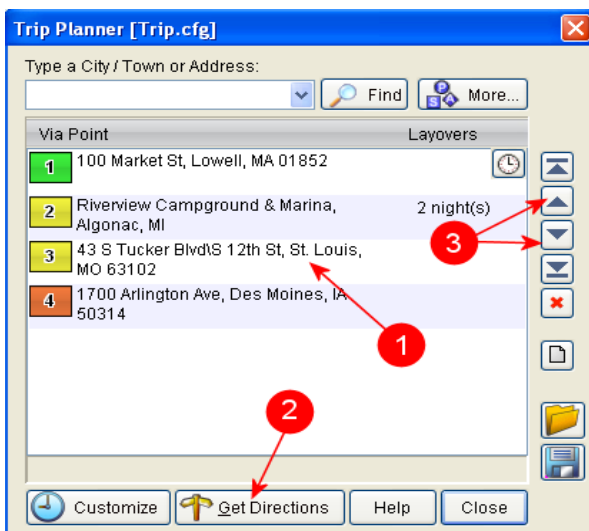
Trip Planner [Trip.cfg]

Type a City / Town or Address:

Find

More...

| Via Point | Layovers |
|---|---|
| 1 100 Market St, Lowell, MA 01852 | |
| 2 Riverview Campground & Marina, Algonac, MI | 2 night(s) |
| 3 43 S Tucker Blvd\S 12th St, St. Louis, MO 63102 | |
| 4 1700 Arlington Ave, Des Moines, IA 50314 | |

3

1

2

Customize

Get Directions

Help

Close